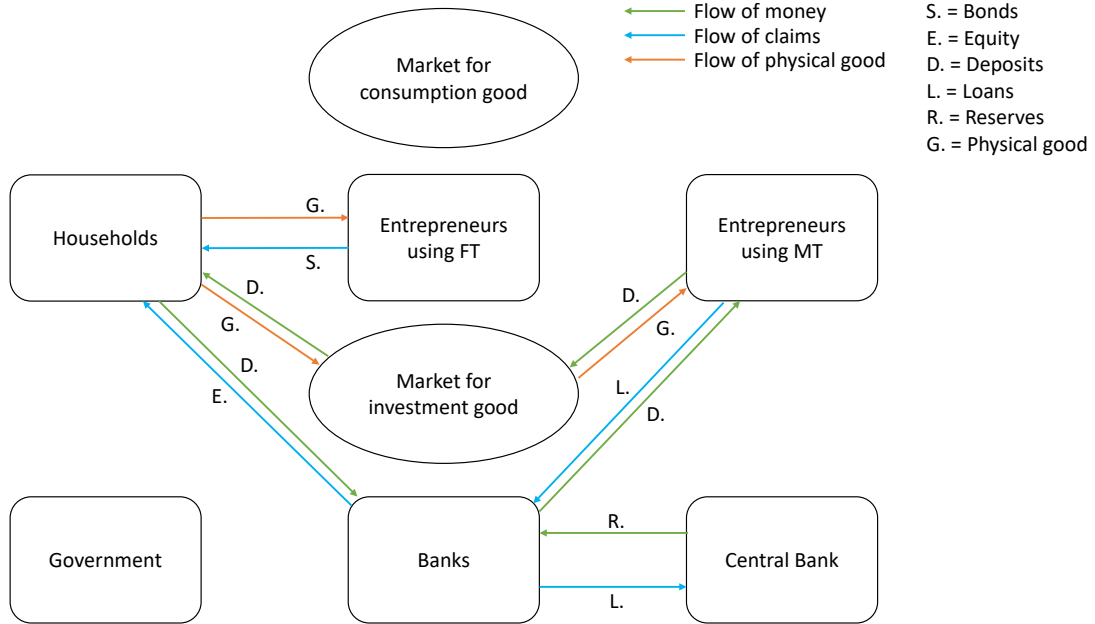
Flow of money
Flow of claims
Flow of physical good

S. = Bonds
E. = Equity
D. = Deposits
L. = Loans
R. = Reserves
G. = Physical good

Market for consumption good

Households

G.

S.

Entrepreneurs using FT

Entrepreneurs using MT

D.

G.

D.

E.

D.

G.

Market for investment good

L.

D.

Government

Banks

R.

L.

Central Bank